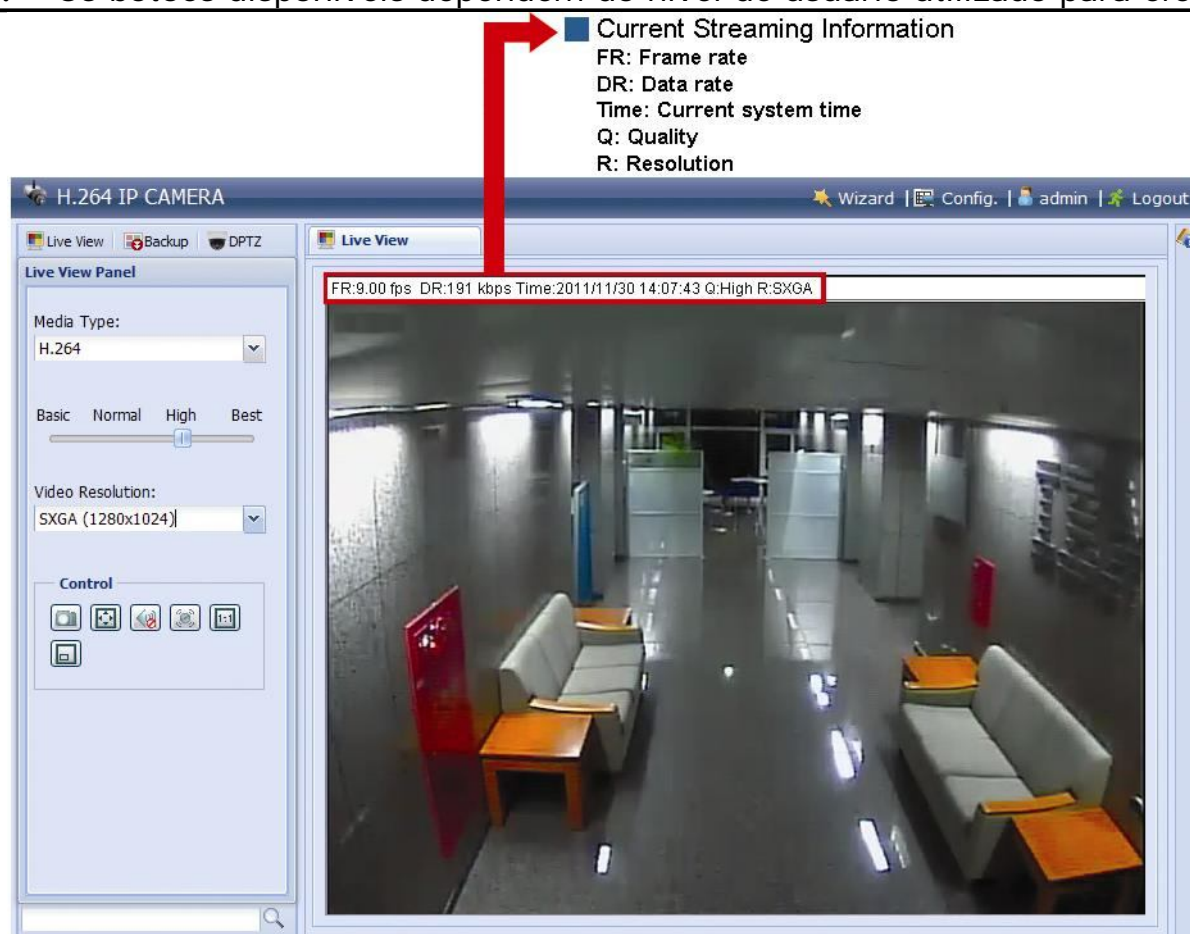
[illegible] Os botões disponíveis dependem do nível de usuário utilizado para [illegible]

Current Streaming Information
FR: Frame rate
DR: Data rate
Time: Current system time
Q: Quality
R: Resolution

H.264 IP CAMERA

Wizard | Config. | admin | Logout

Live View | Backup | DPTZ

Live View

Live View Panel

FR:9.00 fps DR:191 kbps Time:2011/11/30 14:07:43 Q:High R:SXGA

Media Type:
H.264

Basic Normal High Best

Video Resolution:
SXGA (1280x1024)

Control

1:1